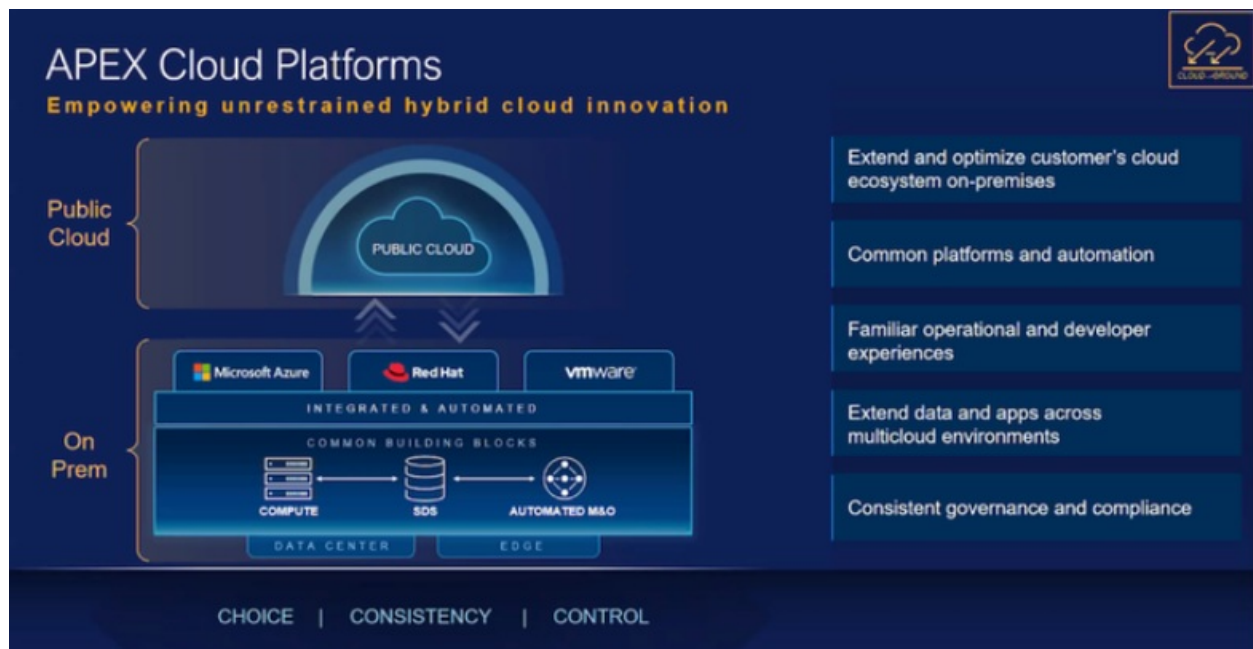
APEX Cloud Platforms
Empowering unrestrained hybrid cloud innovation

CLOUD-GROUND

Public Cloud

PUBLIC CLOUD

On Prem

Microsoft Azure

Red Hat

vmware

INTEGRATED & AUTOMATED

COMMON BUILDING BLOCKS

COMPUTE

SDS

AUTOMATED M&O

DATA CENTER

EDGE

Extend and optimize customer's cloud ecosystem on-premises

Common platforms and automation

Familiar operational and developer experiences

Extend data and apps across multicloud environments

Consistent governance and compliance

CHOICE | CONSISTENCY | CONTROL